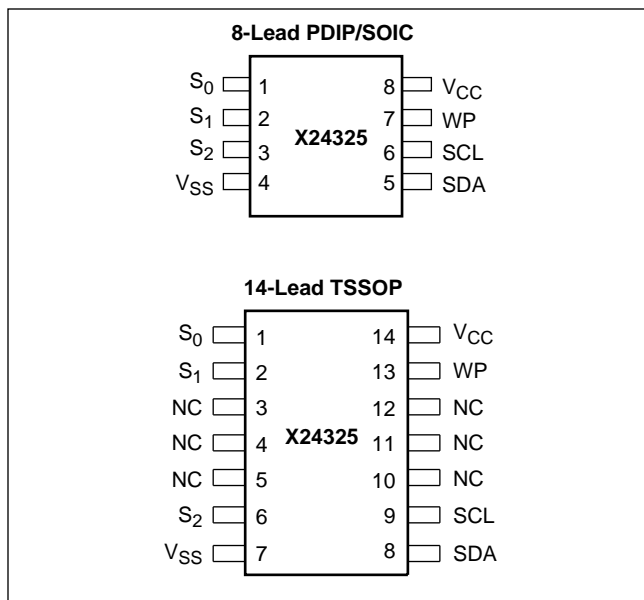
8-Lead PDIP/SOIC

$S_0$ 1
$S_1$ 2
$S_2$ 3
$V_{SS}$ 4

X24325

8 $V_{CC}$
7 WP
6 SCL
5 SDA

14-Lead TSSOP

$S_0$ 1
$S_1$ 2
NC 3
NC 4
NC 5
$S_2$ 6
$V_{SS}$ 7

X24325

14 $V_{CC}$
13 WP
12 NC
11 NC
10 NC
9 SCL
8 SDA